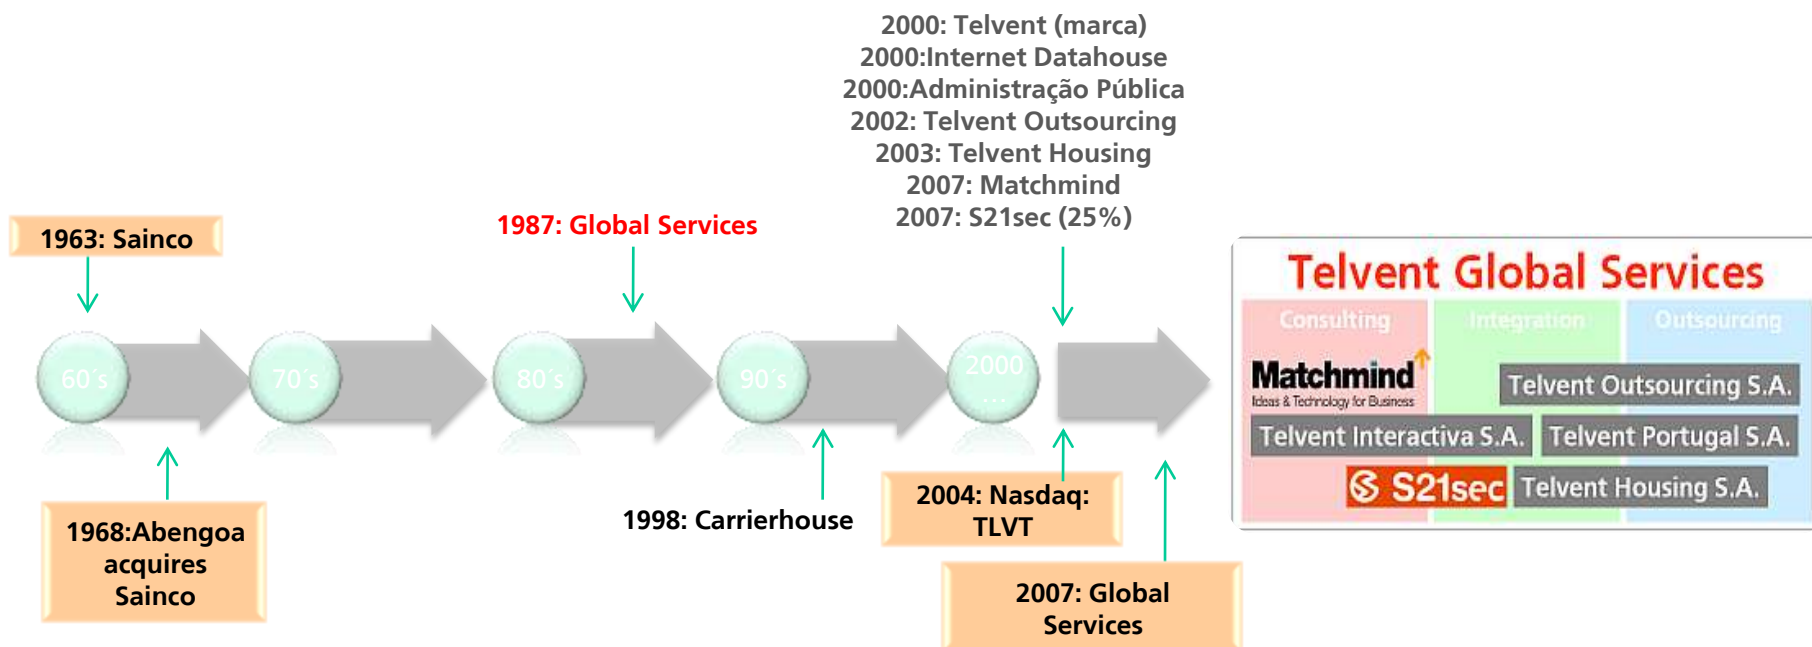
2000: Telvent (marca)
2000:Internet Datahouse
2000:Administração Pública
2002: Telvent Outsourcing
2003: Telvent Housing
2007: Matchmind
2007: S21sec (25%)

1963: Sainco

1987: Global Services

60´s

70´s

80´s

90´s

2000 ...

1968:Abengoa acquires Sainco

1998: Carrierhouse

2004: Nasdaq: TLVT

2007: Global Services

Telvent Global Services

Consulting

Integration

Outsourcing

Matchmind
Ideas & Technology for Business

Telvent Outsourcing S.A.

Telvent Interactiva S.A.

Telvent Portugal S.A.

S21sec

Telvent Housing S.A.